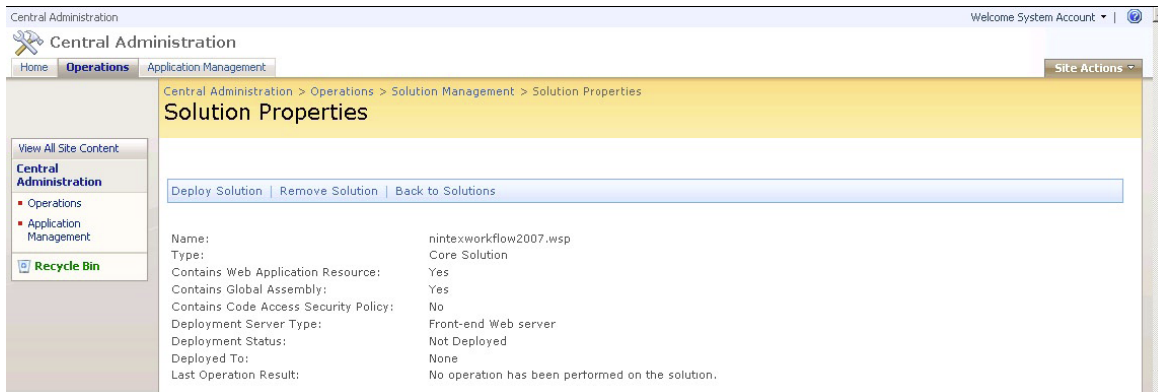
Central Administration

Welcome System Account ▾ |

Central Administration

Home | Operations | Application Management

Site Actions ▾

Central Administration > Operations > Solution Management > Solution Properties

Solution Properties

View All Site Content

Central Administration

- Operations
- Application Management

Recycle Bin

Deploy Solution | Remove Solution | Back to Solutions

| | |
|---|---|
| Name: | nintexworkflow2007.wsp |
| Type: | Core Solution |
| Contains Web Application Resource: | Yes |
| Contains Global Assembly: | Yes |
| Contains Code Access Security Policy: | No |
| Deployment Server Type: | Front-end Web server |
| Deployment Status: | Not Deployed |
| Deployed To: | None |
| Last Operation Result: | No operation has been performed on the solution. |